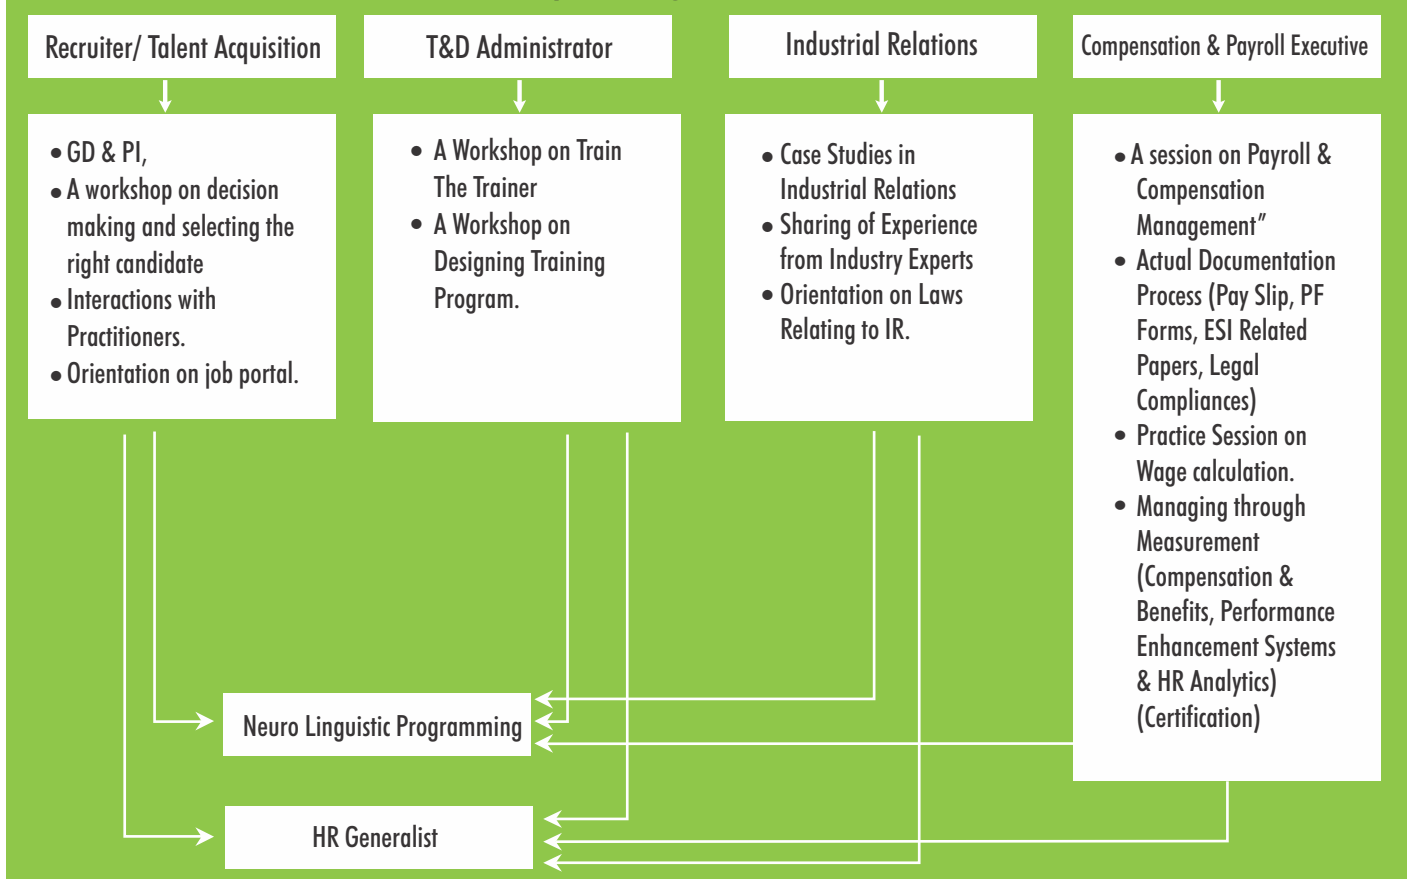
Recruiter/ Talent Acquisition

T&D Administrator

Industrial Relations

Compensation & Payroll Executive

- GD & PI,
- A workshop on decision making and selecting the right candidate
- Interactions with Practitioners.
- Orientation on job portal.

- A Workshop on Train The Trainer
- A Workshop on Designing Training Program.

- Case Studies in Industrial Relations
- Sharing of Experience from Industry Experts
- Orientation on Laws Relating to IR.

- A session on Payroll & Compensation Management"
- Actual Documentation Process (Pay Slip, PF Forms, ESI Related Papers, Legal Compliances)
- Practice Session on Wage calculation.
- Managing through Measurement (Compensation & Benefits, Performance Enhancement Systems & HR Analytics) (Certification)

Neuro Linguistic Programming

HR Generalist